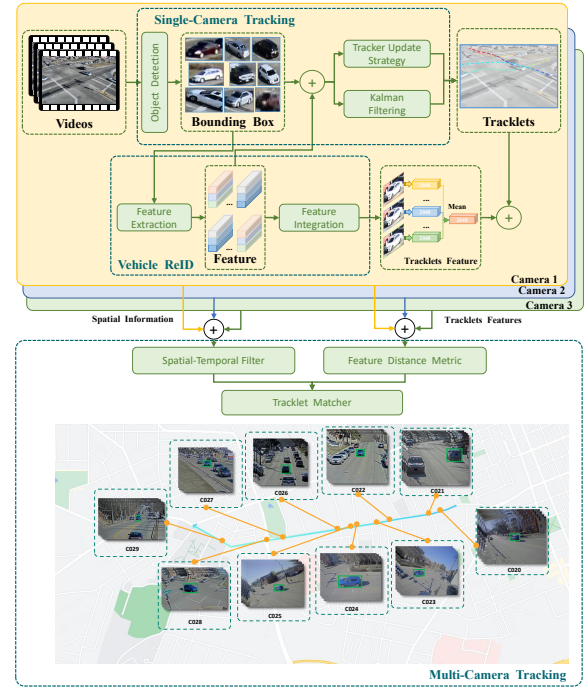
Single-Camera Tracking

Videos

Object Detection

Bounding Box

Tracker Update Strategy

Kalman Filtering

Tracklets

Feature Extraction

...

...

Feature Integration

Mean

Vehicle ReID

Feature

Tracklets Feature

Camera 1

Camera 2

Camera 3

Spatial Information

Tracklets Features

Spatial-Temporal Filter

Feature Distance Metric

Tracklet Matcher

C027

C026

C022

C021

C029

C020

C028

C025

C024

C023

Multi-Camera Tracking